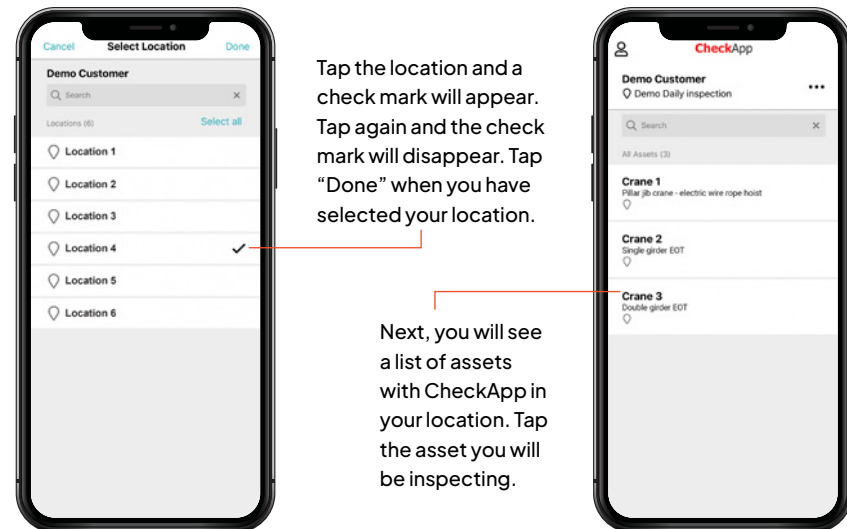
Cancel Select Location Done

Demo Customer

Search

Locations (6) Select all

Location 1

Location 2

Location 3

Location 4 ✓

Location 5

Location 6

Tap the location and a check mark will appear. Tap again and the check mark will disappear. Tap "Done" when you have selected your location.

Next, you will see a list of assets with CheckApp in your location. Tap the asset you will be inspecting.

CheckApp

Demo Customer

Demo Daily inspection

...

Search

All Assets (3)

Crane 1
Pillar jib crane - electric wire rope hoist

Crane 2
Single girder EOT

Crane 3
Double girder EOT